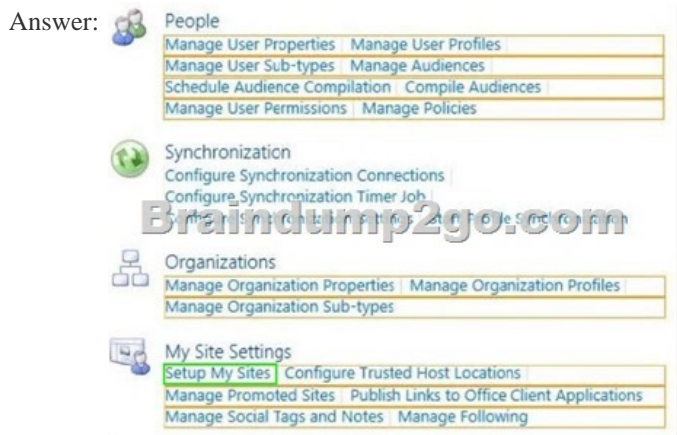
Answer:

People

Manage User Properties | Manage User Profiles |
Manage User Sub-types | Manage Audiences |
Schedule Audience Compilation | Compile Audiences |
Manage User Permissions | Manage Policies |

Synchronization

Configure Synchronization Connections |
Configure Synchronization Timer Job |
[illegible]

Braindump2go.com

Organizations

Manage Organization Properties | Manage Organization Profiles |
Manage Organization Sub-types

My Site Settings

Setup My Sites | Configure Trusted Host Locations |
Manage Promoted Sites | Publish Links to Office Client Applications
Manage Social Tags and Notes | Manage Following